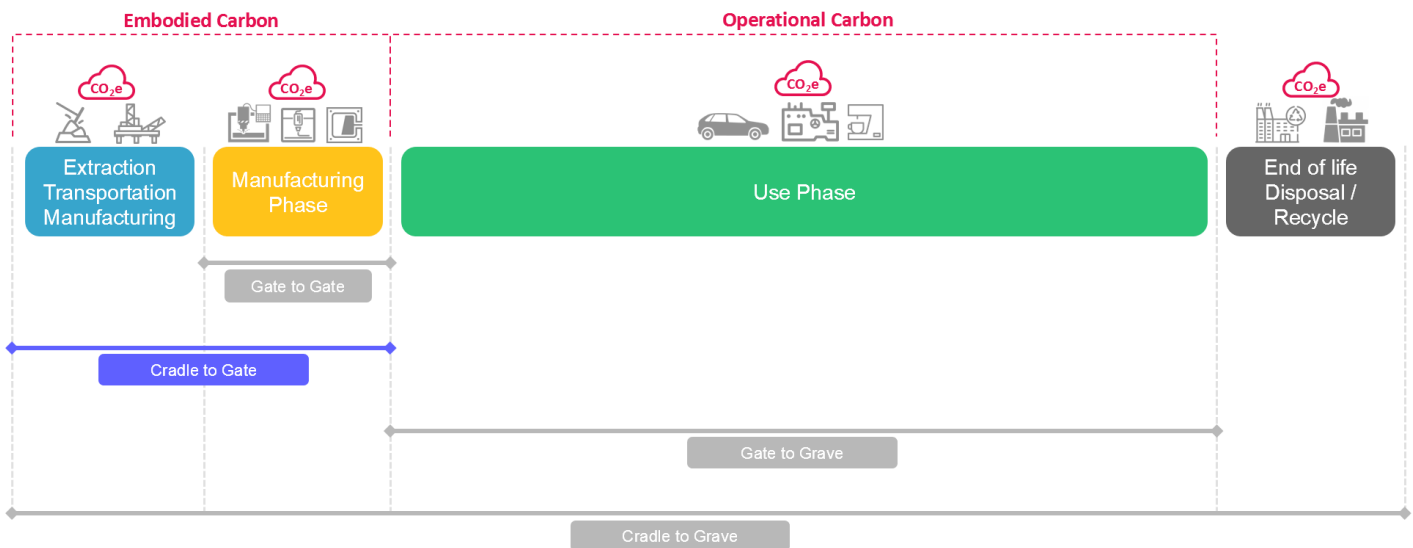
Embodied Carbon

Operational Carbon

$CO_2e$

$CO_2e$

$CO_2e$

$CO_2e$

Extraction Transportation Manufacturing

Manufacturing Phase

Use Phase

End of life Disposal / Recycle

Gate to Gate

Cradle to Gate

Gate to Grave

Cradle to Grave